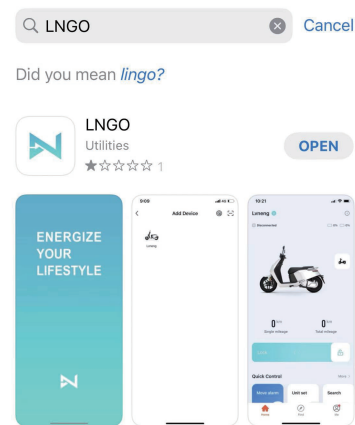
LNGO

Cancel

Did you mean *lingo?*

LNGO
Utilities
★☆☆☆☆ 1

OPEN

ENERGIZE YOUR LIFESTYLE

9:00
Add Device

10:21
Lvneng
Disconnected

0
Single mileage

0
Total mileage

Quick Control
More
Unit set
Search